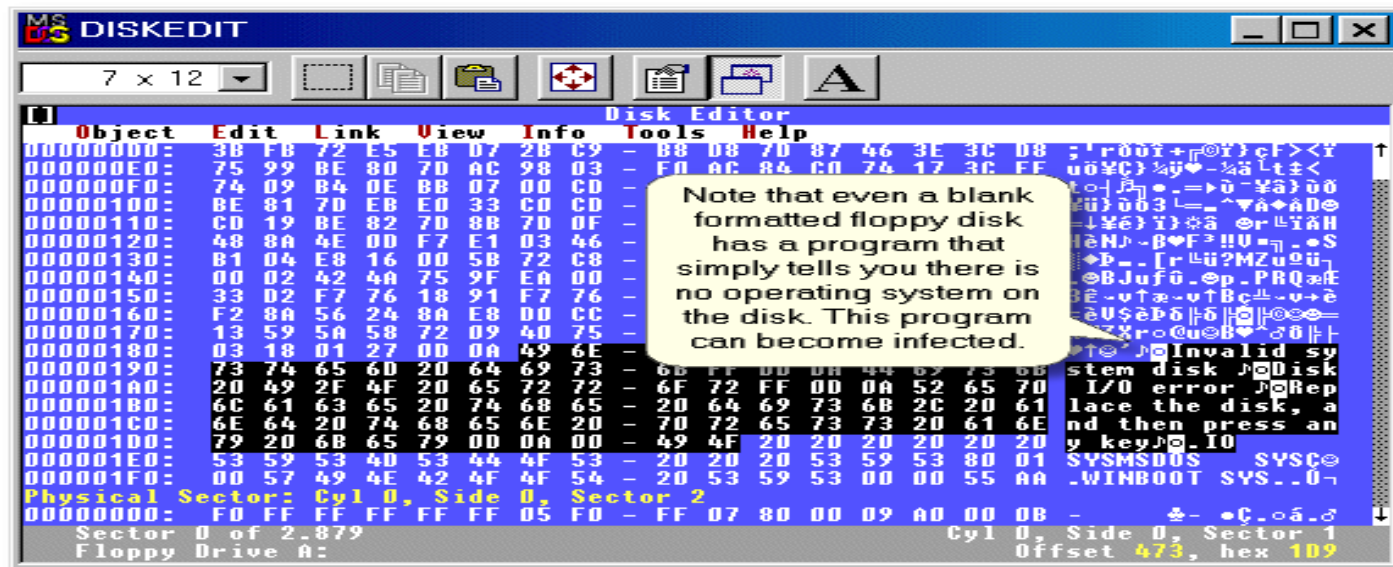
MS DOS DISKEDIT

7 x 12

A

Disk Editor

Object Edit Link View Info Tools Help

000000D0: 3B FB 72 E5 EB D7 2B C9 - B8 D8 7D 87 46 3E 3C D8
000000E0: 75 99 BE 80 7D AC 98 03 - F0 AC 84 C0 74 17 3C FF
000000F0: 74 09 B4 0E BB 07 00 CD -
00000100: BE 81 7D EB E0 33 C0 CD -
00000110: CD 19 BE 82 7D 8B 7D 0F -
00000120: 48 8A 4E 0D F7 E1 03 46 -
00000130: B1 04 E8 16 00 5B 72 C8 -
00000140: 00 02 42 4A 75 9F EA 00 -
00000150: 33 D2 F7 76 18 91 F7 76 -
00000160: F2 8A 56 24 8A E8 D0 CC -
00000170: 13 59 5A 58 72 09 40 75 -
00000180: 03 18 01 27 0D 0A 49 6E -
00000190: 73 74 65 6D 20 64 69 73 - 6B FF 0D 0A 44 69 73 6B
000001A0: 20 49 2F 4F 20 65 72 72 - 6F 72 FF 0D 0A 52 65 70
000001B0: 6C 61 63 65 20 74 68 65 - 20 64 69 73 6B 2C 20 61
000001C0: 6E 64 20 74 68 65 6E 20 - 70 72 65 73 73 20 61 6E
000001D0: 79 20 6B 65 79 0D 0A 00 - 49 4F 20 20 20 20 20 20
000001E0: 53 59 53 4D 53 44 4F 53 - 20 20 20 53 59 53 80 01
000001F0: 00 57 49 4E 42 4F 4F 54 - 20 53 59 53 00 00 55 AA

Invalid sy
stem disk Disk
I/O error Rep
lace the disk, a
nd then press an
y key .IO
SYSMSDOS SYS
.WINBOOT SYS..

Physical Sector: Cyl 0, Side 0, Sector 2
00000000: F0 FF FF FF FF FF 05 F0 - FF 07 80 00 09 A0 00 0B

Sector 0 of 2,879
Floppy Drive A:
Cyl 0, Side 0, Sector 1
Offset 473, hex 1D9

Note that even a blank formatted floppy disk has a program that simply tells you there is no operating system on the disk. This program can become infected.